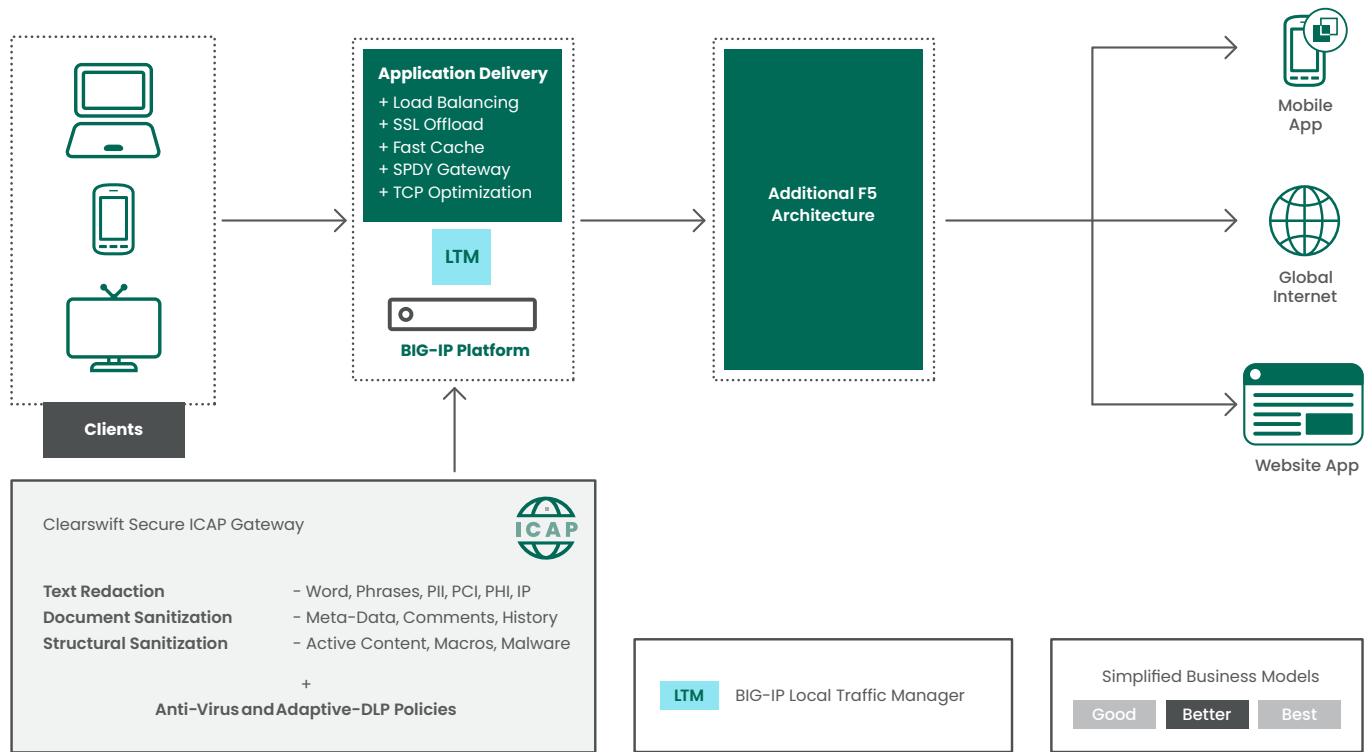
Clients

Application Delivery
+ Load Balancing
+ SSL Offload
+ Fast Cache
+ SPDY Gateway
+ TCP Optimization

LTM

BIG-IP Platform

Additional F5 Architecture

Mobile App

Global Internet

Website App

Clearswift Secure ICAP Gateway

ICAP

Text Redaction - Word, Phrases, PII, PCI, PHI, IP
Document Sanitization - Meta-Data, Comments, History
Structural Sanitization - Active Content, Macros, Malware

+
Anti-Virus and Adaptive-DLP Policies

LTM BIG-IP Local Traffic Manager

Simplified Business Models
Good Better Best